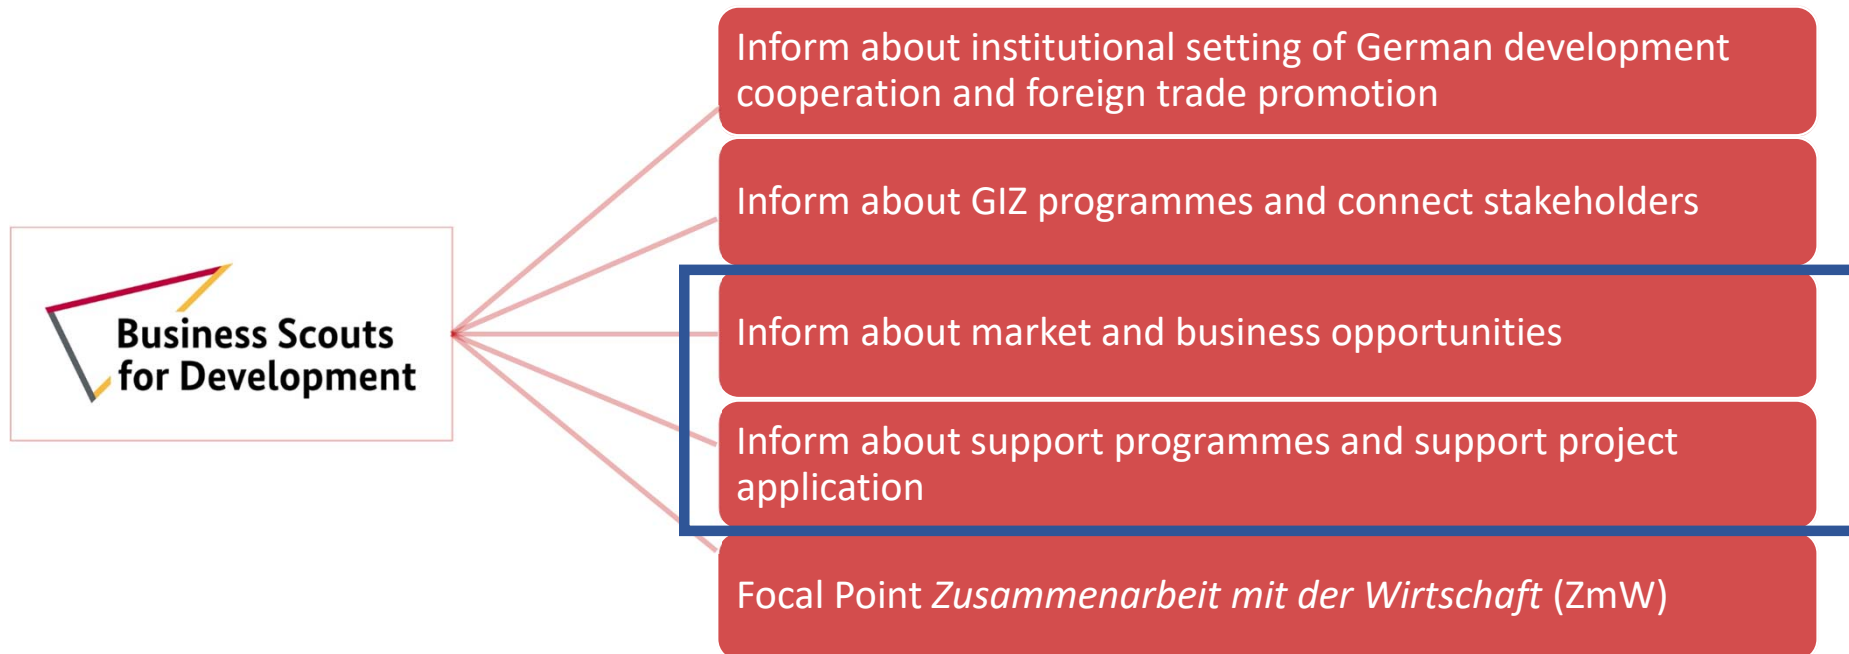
Business Scouts for Development

Inform about institutional setting of German development cooperation and foreign trade promotion

Inform about GIZ programmes and connect stakeholders

Inform about market and business opportunities

Inform about support programmes and support project application

Focal Point *Zusammenarbeit mit der Wirtschaft* (ZmW)